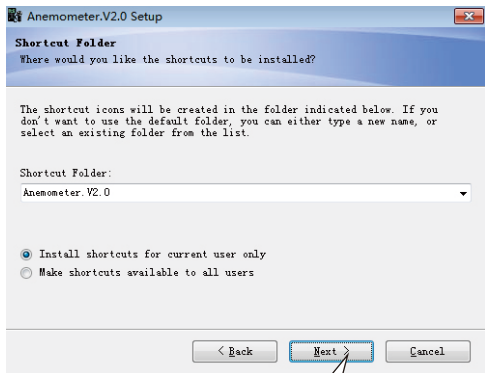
Anemometer.V2.0 Setup

Shortcut Folder
Where would you like the shortcuts to be installed?

The shortcut icons will be created in the folder indicated below. If you don't want to use the default folder, you can either type a new name, or select an existing folder from the list.

Shortcut Folder:
Anemometer.V2.0

Install shortcuts for current user only
Make shortcuts available to all users

< Back
Next >
Cancel